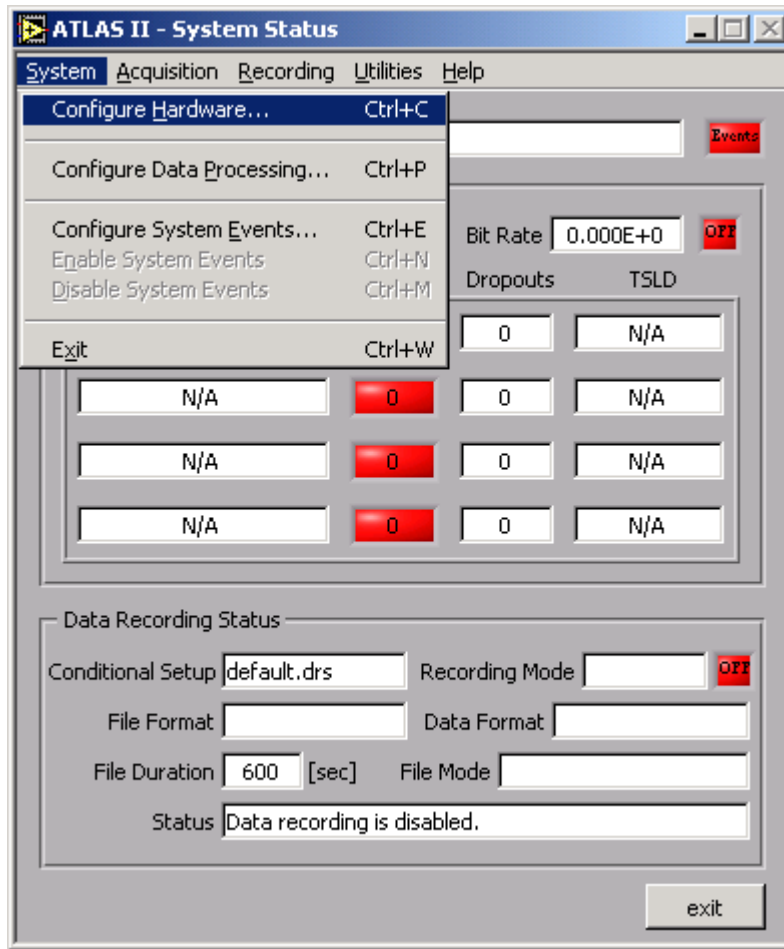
ATLAS II - System Status

System Acquisition Recording Utilities Help

Configure Hardware... Ctrl+C

Configure Data Processing... Ctrl+P

Configure System Events... Ctrl+E
Enable System Events Ctrl+N
Disable System Events Ctrl+M

Exit Ctrl+W

Events

Bit Rate 0.000E+0 OFF

Dropouts TSLD

| | | 0 | N/A |
|---|---|---|---|
| N/A | 0 | 0 | N/A |
| N/A | 0 | 0 | N/A |
| N/A | 0 | 0 | N/A |

Data Recording Status

Conditional Setup default.drs Recording Mode OFF

File Format Data Format

File Duration 600 [sec] File Mode

Status Data recording is disabled.

exit